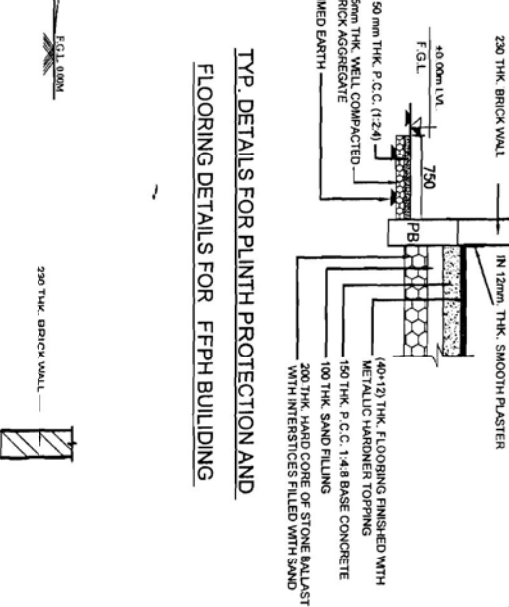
230 THK. BRICK WALL

IN 12mm. THK. SMOOTH PLASTER

+0.00m LVL

F.G.L.

50 mm THK. P.C.C. (1:2:4)

5mm THK. WELL COMPACTED BRICK AGGREGATE

MED EARTH

750

PB

(40+12) THK. FLOORING FINISHED WITH METALLIC HARDNER TOPPING

150 THK. P.C.C. 1:4:8 BASE CONCRETE

100 THK. SAND FILLING

200 THK. HARD CORE OF STONE BALLAST WITH INTERSTICES FILLED WITH SAND

TYP. DETAILS FOR PLINTH PROTECTION AND

FLOORING DETAILS FOR FFPH BUILDING

F.G.L. 0.00M

230 THK. BRICK WALL